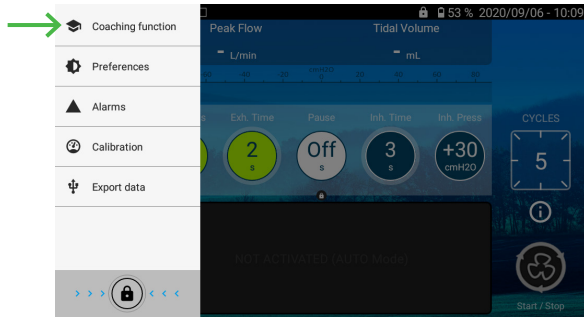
Coaching function
Preferences
Alarms
Calibration
Export data

53 % 2020/09/06 - 20:09
Peak Flow
- L/min
Tidal Volume
- mL
cmH2O
-60 -40 -20 20 40 60 80
Exh. Time
2
s
Pause
Off
s
Inh. Time
3
s
Inh. Press
+30
cmH2O
CYCLES
5
NOT ACTIVATED (AUTO Mode)
Start / Stop